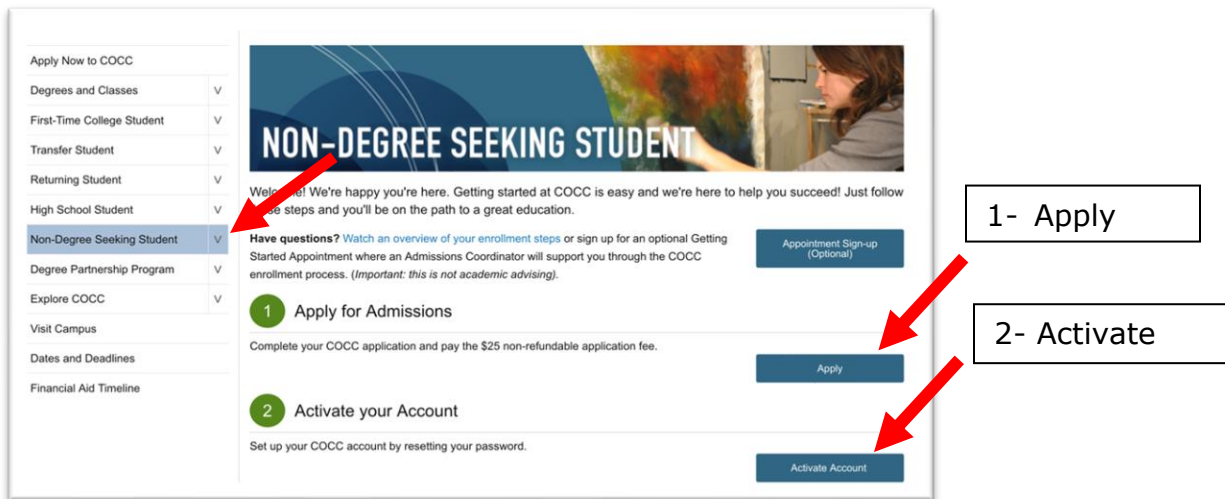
Apply Now to COCC
Degrees and Classes V
First-Time College Student V
Transfer Student V
Returning Student V
High School Student V
Non-Degree Seeking Student V
Degree Partnership Program V
Explore COCC V
Visit Campus
Dates and Deadlines
Financial Aid Timeline

NON-DEGREE SEEKING STUDENT

Welco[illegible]e! We're happy you're here. Getting started at COCC is easy and we're here to help you succeed! Just follow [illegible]se steps and you'll be on the path to a great education.

Have questions? Watch an overview of your enrollment steps or sign up for an optional Getting Started Appointment where an Admissions Coordinator will support you through the COCC enrollment process. (Important: this is not academic advising).

Appointment Sign-up (Optional)

1- Apply

1 Apply for Admissions

Complete your COCC application and pay the $25 non-refundable application fee.

2- Activate

Apply

2 Activate your Account

Set up your COCC account by resetting your password.

Activate Account